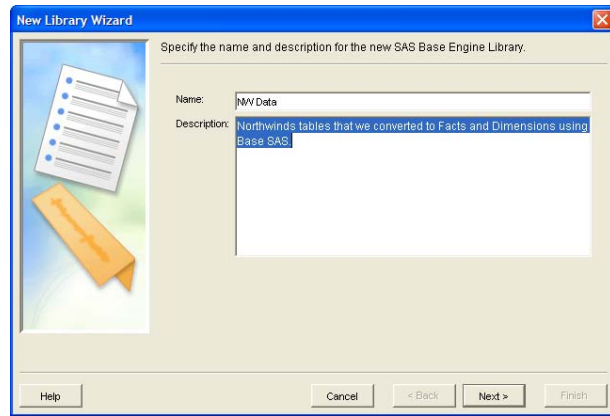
New Library Wizard

Specify the name and description for the new SAS Base Engine Library.

Name: NW Data

Description: Northwinds tables that we converted to Facts and Dimensions using Base SAS.

Help

Cancel

< Back

Next >

Finish